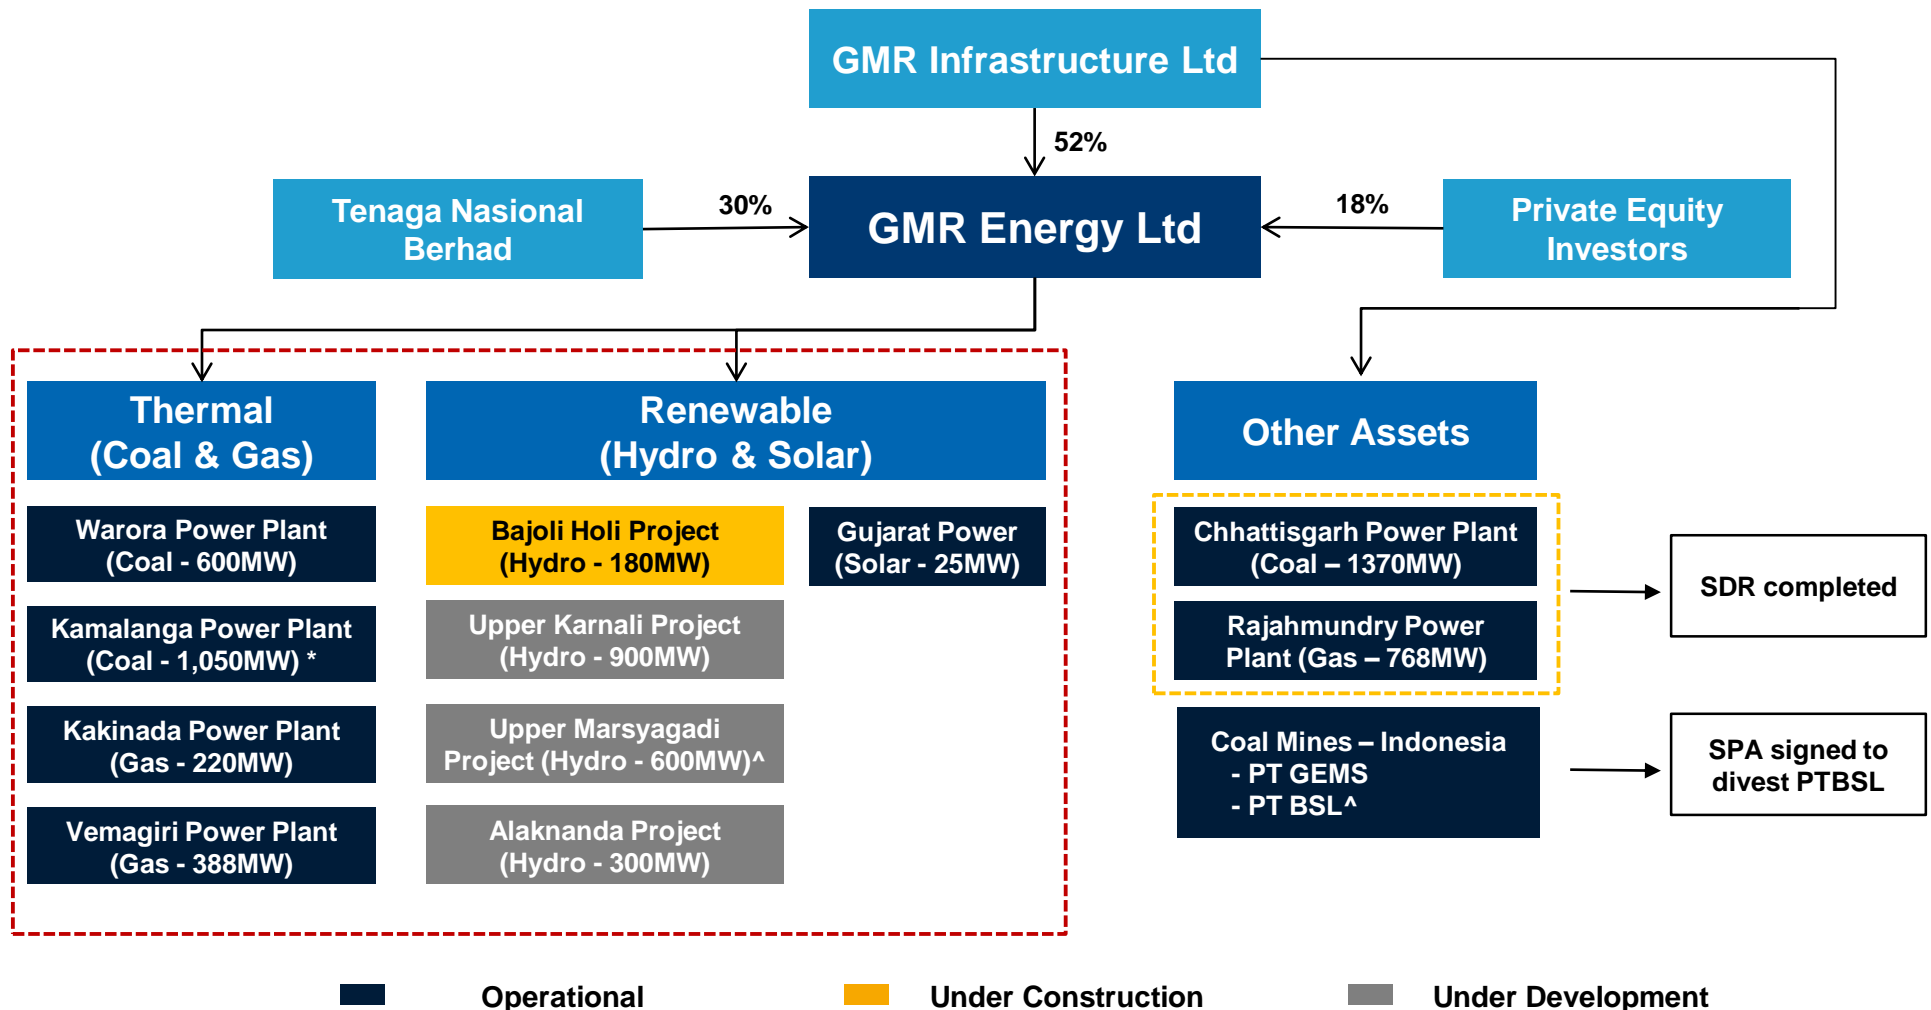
GMR Infrastructure Ltd

52%

Tenaga Nasional Berhad

30%

GMR Energy Ltd

18%

Private Equity Investors

Thermal
(Coal & Gas)

Warora Power Plant
(Coal - 600MW)

Kamalanga Power Plant
(Coal - 1,050MW) *

Kakinada Power Plant
(Gas - 220MW)

Vemagiri Power Plant
(Gas - 388MW)

Renewable
(Hydro & Solar)

Bajoli Holi Project
(Hydro - 180MW)

Gujarat Power
(Solar - 25MW)

Upper Karnali Project
(Hydro - 900MW)

Upper Marsyagadi Project (Hydro - 600MW)^

Alaknanda Project
(Hydro - 300MW)

Other Assets

Chhattisgarh Power Plant
(Coal – 1370MW)

Rajahmundry Power Plant (Gas – 768MW)

SDR completed

Coal Mines – Indonesia
- PT GEMS
- PT BSL^

SPA signed to divest PTBSL

Operational

Under Construction

Under Development